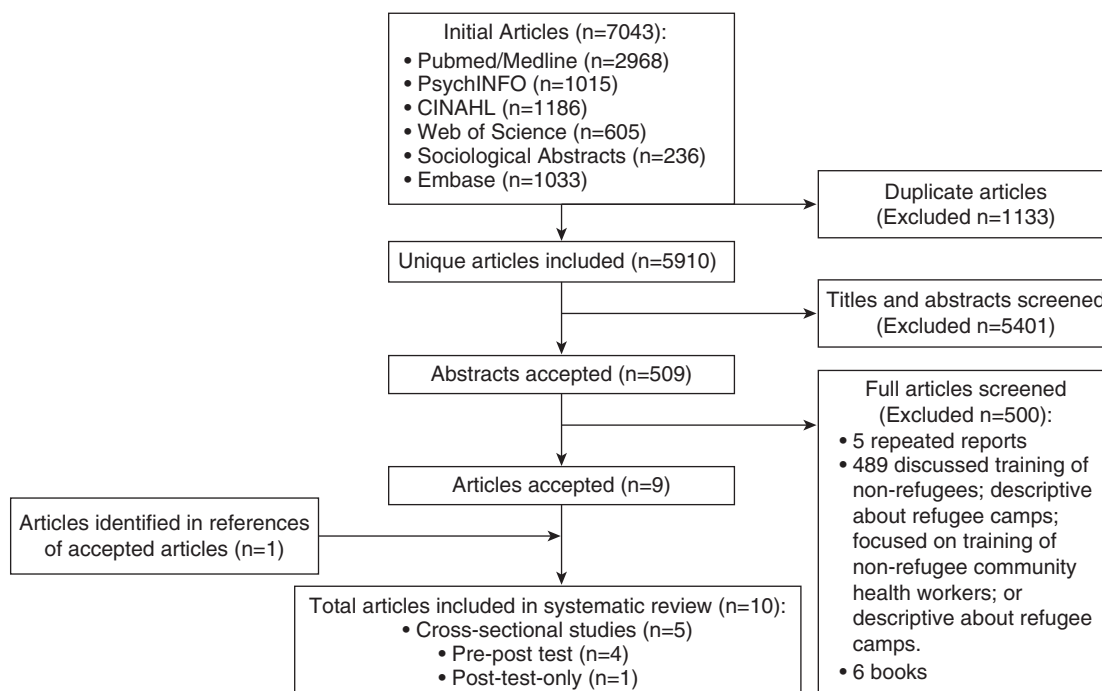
Initial Articles (n=7043):
• Pubmed/Medline (n=2968)
• PsychINFO (n=1015)
• CINAHL (n=1186)
• Web of Science (n=605)
• Sociological Abstracts (n=236)
• Embase (n=1033)

Duplicate articles
(Excluded n=1133)

Unique articles included (n=5910)

Titles and abstracts screened
(Excluded n=5401)

Abstracts accepted (n=509)

Full articles screened
(Excluded n=500):
• 5 repeated reports
• 489 discussed training of non-refugees; descriptive about refugee camps; focused on training of non-refugee community health workers; or descriptive about refugee camps.
• 6 books

Articles accepted (n=9)

Articles identified in references of accepted articles (n=1)

Total articles included in systematic review (n=10):
• Cross-sectional studies (n=5)
• Pre-post test (n=4)
• Post-test-only (n=1)